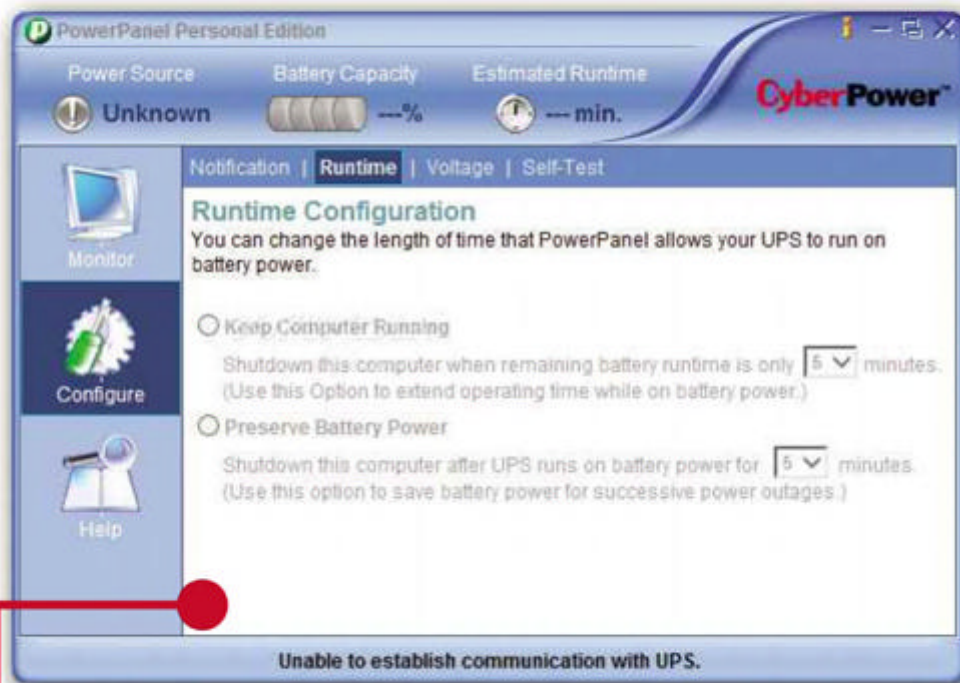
PowerPanel Personal Edition

Power Source
Unknown

Battery Capacity
---%

Estimated Runtime
--- min.

CyberPower™

Monitor

Configure

Help

Notification | Runtime | Voltage | Self-Test

Runtime Configuration
You can change the length of time that PowerPanel allows your UPS to run on battery power.

Keep Computer Running
Shutdown this computer when remaining battery runtime is only 5 minutes.
(Use this Option to extend operating time while on battery power.)

Preserve Battery Power
Shutdown this computer after UPS runs on battery power for 5 minutes.
(Use this option to save battery power for successive power outages.)

Unable to establish communication with UPS.